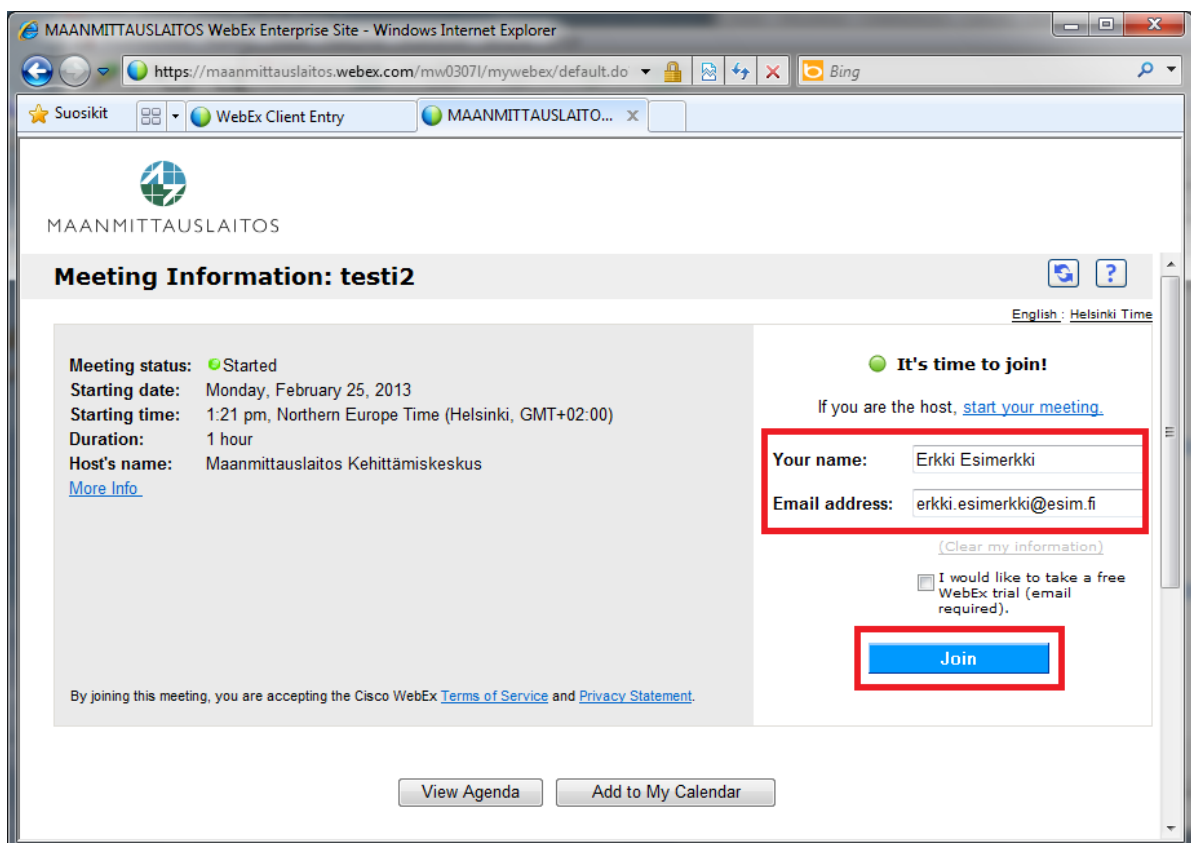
MAANMITTAUSLAITOS WebEx Enterprise Site - Windows Internet Explorer

https://maanmittauslaitos.webex.com/mw0307l/mywebex/default.do

Bing

Suosikit

WebEx Client Entry

MAANMITTAUSLAITO...

MAANMITTAUSLAITOS

Meeting Information: testi2

English : Helsinki Time

Meeting status: Started
Starting date: Monday, February 25, 2013
Starting time: 1:21 pm, Northern Europe Time (Helsinki, GMT+02:00)
Duration: 1 hour
Host's name: Maanmittauslaitos Kehittämiskeskus
More Info

It's time to join!

If you are the host, start your meeting.

Your name: Erkki Esimerkki

Email address: erkki.esimerkki@esim.fi

(Clear my information)

I would like to take a free WebEx trial (email required).

Join

By joining this meeting, you are accepting the Cisco WebEx Terms of Service and Privacy Statement.

View Agenda

Add to My Calendar